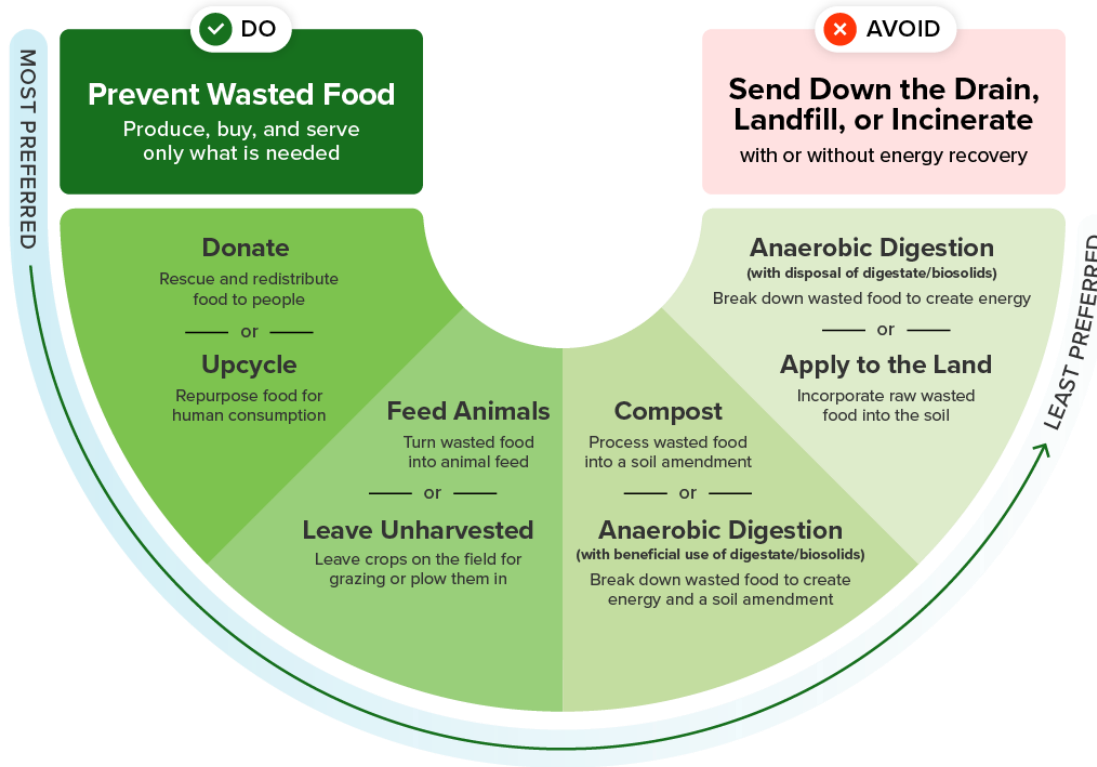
MOST PREFERRED

DO

Prevent Wasted Food

Produce, buy, and serve only what is needed

Donate

Rescue and redistribute food to people

or

Upcycle

Repurpose food for human consumption

Feed Animals

Turn wasted food into animal feed

or

Leave Unharvested

Leave crops on the field for grazing or plow them in

Compost

Process wasted food into a soil amendment

or

Anaerobic Digestion

(with beneficial use of digestate/biosolids)

Break down wasted food to create energy and a soil amendment

Anaerobic Digestion

(with disposal of digestate/biosolids)

Break down wasted food to create energy

or

Apply to the Land

Incorporate raw wasted food into the soil

AVOID

Send Down the Drain, Landfill, or Incinerate

with or without energy recovery

LEAST PREFERRED